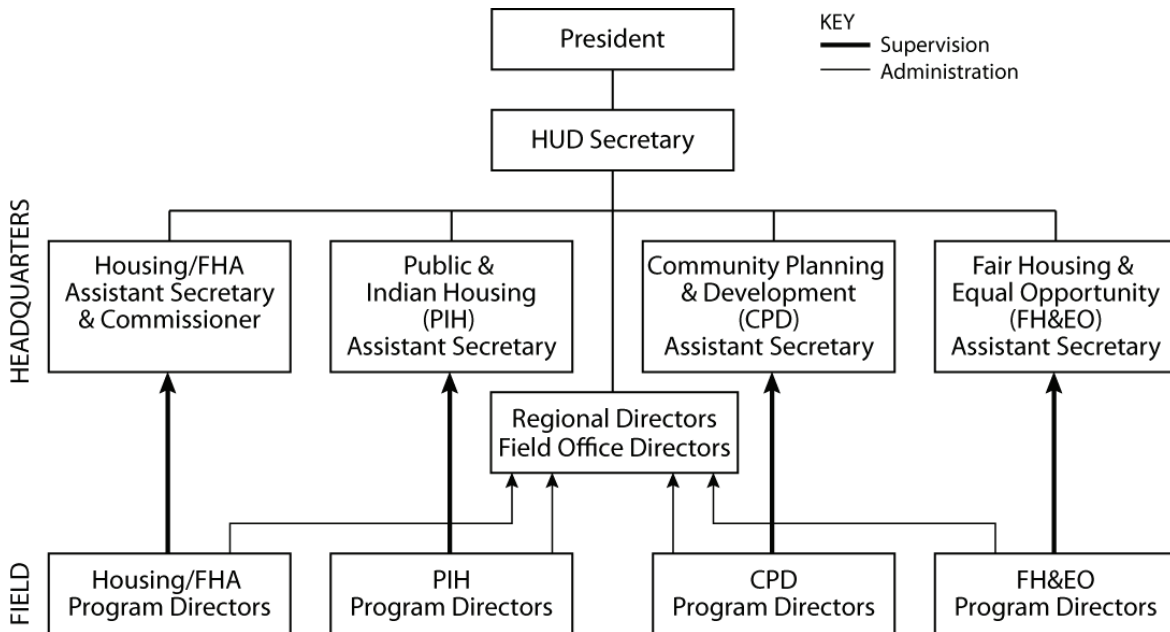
KEY
Supervision
Administration

President

HUD Secretary

HEADQUARTERS

Housing/FHA Assistant Secretary & Commissioner

Public & Indian Housing (PIH) Assistant Secretary

Community Planning & Development (CPD) Assistant Secretary

Fair Housing & Equal Opportunity (FH&EO) Assistant Secretary

Regional Directors Field Office Directors

FIELD

Housing/FHA Program Directors

PIH Program Directors

CPD Program Directors

FH&EO Program Directors